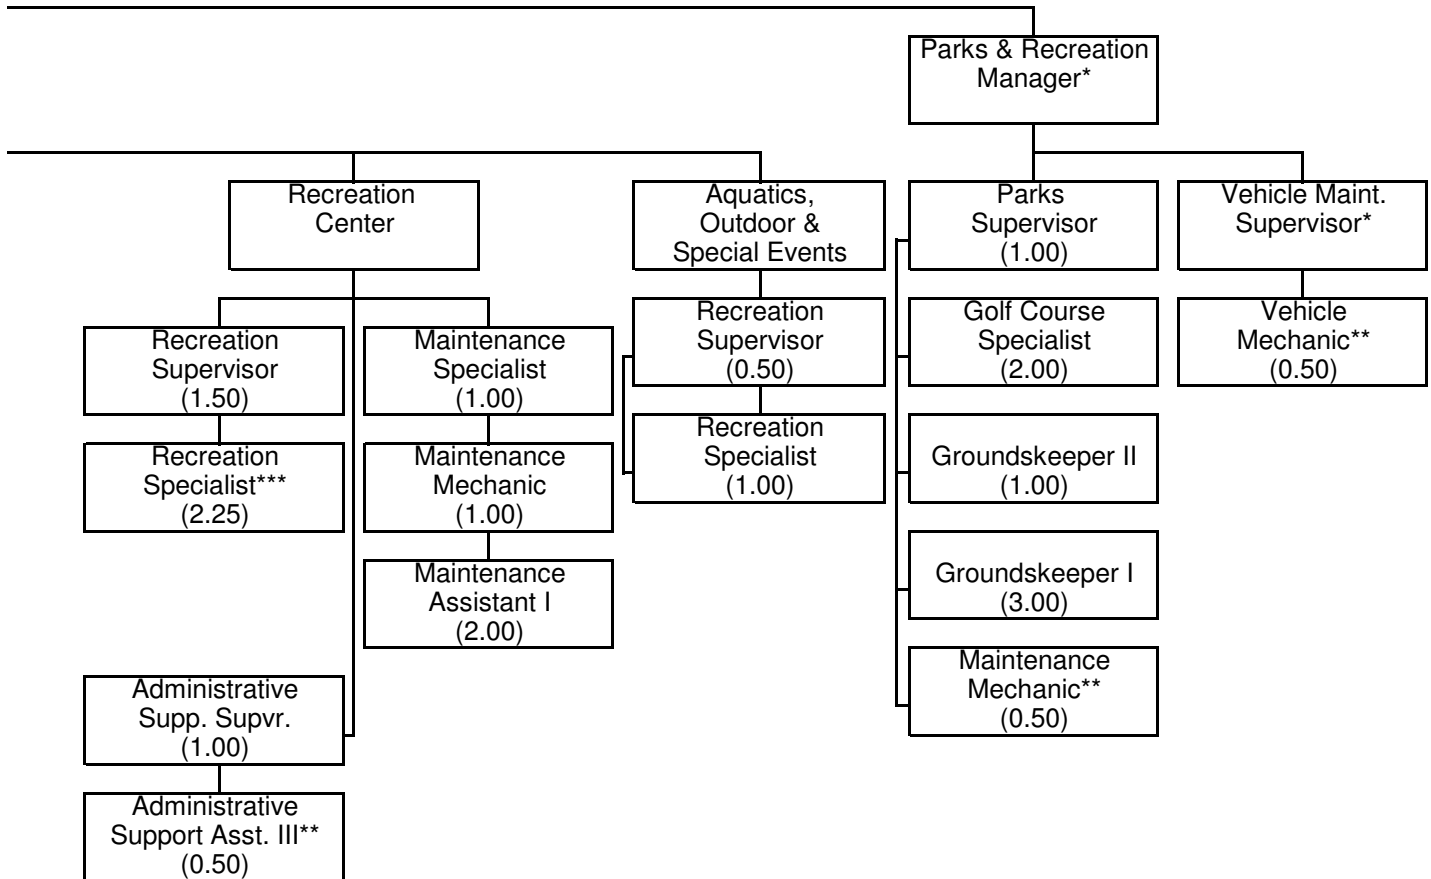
Parks & Recreation Manager*

Recreation Center

Aquatics, Outdoor & Special Events

Parks Supervisor (1.00)

Vehicle Maint. Supervisor*

Recreation Supervisor (1.50)

Recreation Specialist*** (2.25)

Maintenance Specialist (1.00)

Maintenance Mechanic (1.00)

Maintenance Assistant I (2.00)

Administrative Supp. Supvr. (1.00)

Administrative Support Asst. III** (0.50)

Recreation Supervisor (0.50)

Recreation Specialist (1.00)

Golf Course Specialist (2.00)

Groundskeeper II (1.00)

Groundskeeper I (3.00)

Maintenance Mechanic** (0.50)

Vehicle Mechanic** (0.50)